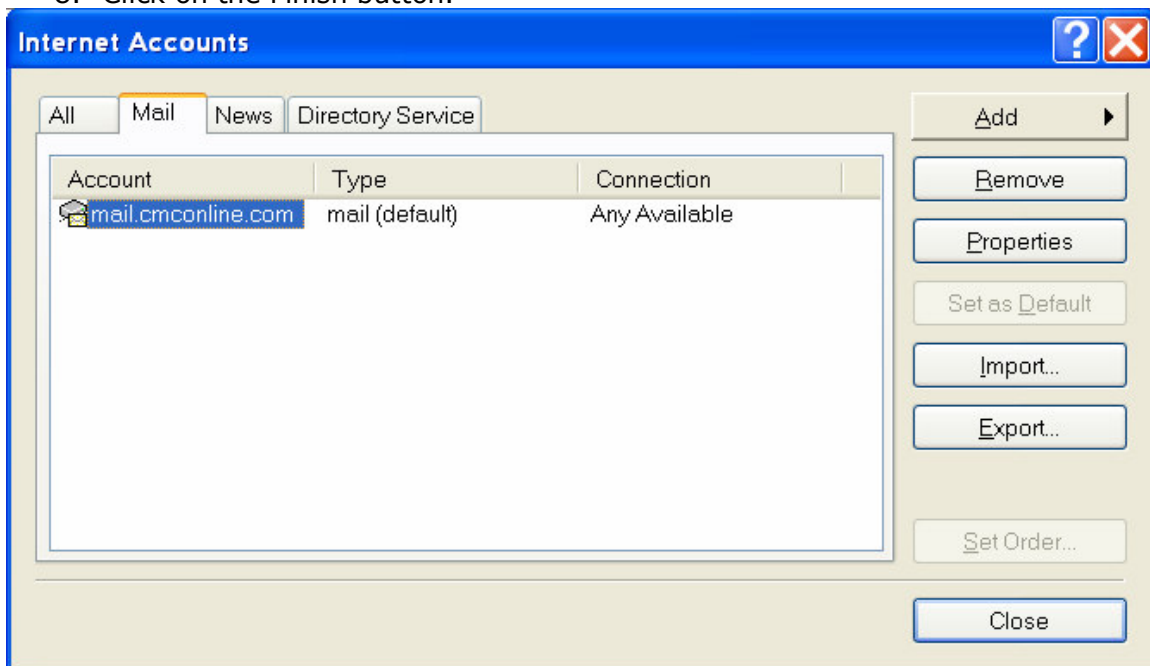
8. Click on the Finish button.

Internet Accounts

All | Mail | News | Directory Service

| Account | Type | Connection |
|---|---|---|
| mail.cmconline.com | mail (default) | Any Available |

Add

Remove

Properties

Set as Default

Import...

Export...

Set Order...

Close